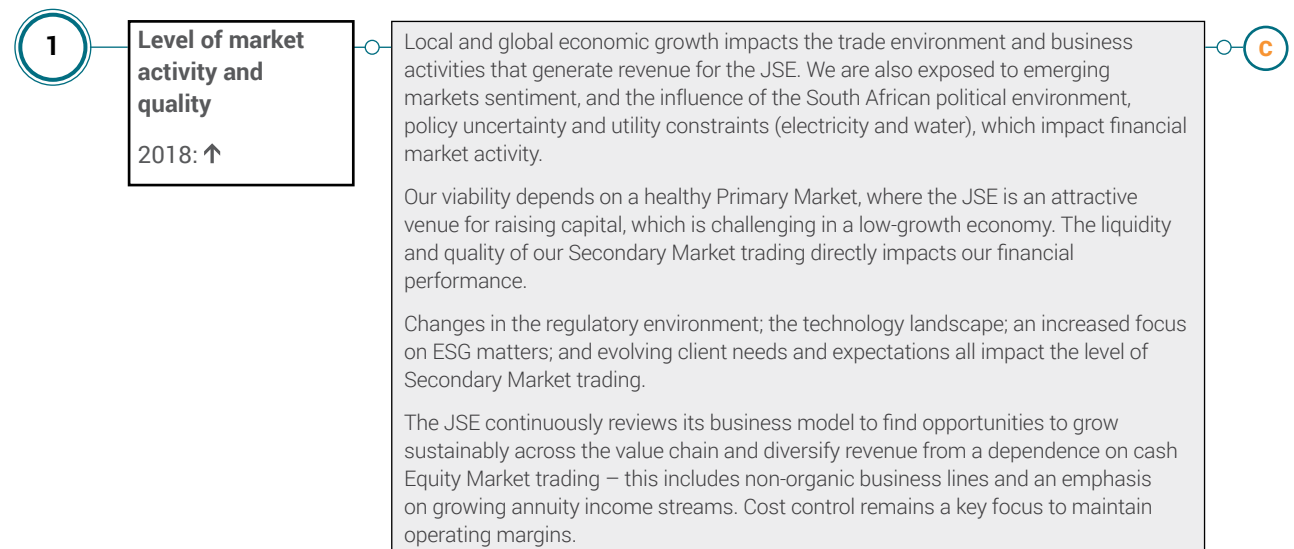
1

Level of market activity and quality

2018: ↑

Local and global economic growth impacts the trade environment and business activities that generate revenue for the JSE. We are also exposed to emerging markets sentiment, and the influence of the South African political environment, policy uncertainty and utility constraints (electricity and water), which impact financial market activity.

Our viability depends on a healthy Primary Market, where the JSE is an attractive venue for raising capital, which is challenging in a low-growth economy. The liquidity and quality of our Secondary Market trading directly impacts our financial performance.

Changes in the regulatory environment; the technology landscape; an increased focus on ESG matters; and evolving client needs and expectations all impact the level of Secondary Market trading.

The JSE continuously reviews its business model to find opportunities to grow sustainably across the value chain and diversify revenue from a dependence on cash Equity Market trading – this includes non-organic business lines and an emphasis on growing annuity income streams. Cost control remains a key focus to maintain operating margins.

C